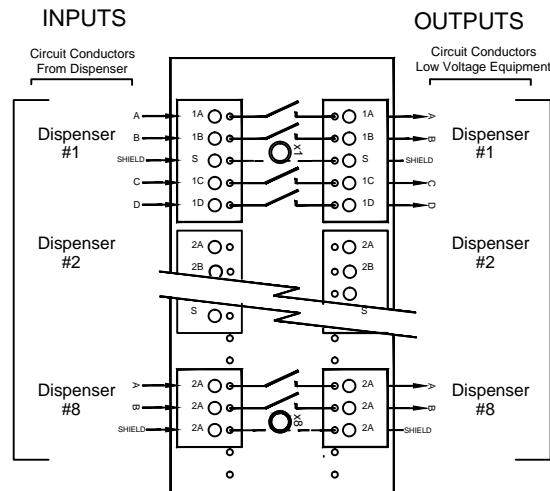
INPUTS

OUTPUTS

Circuit Conductors From Dispenser

Circuit Conductors Low Voltage Equipment

Dispenser #1

A
B
SHIELD
C
D

1A
1B
S
1C
1D

X1

1A
1B
S
1C
1D

A
B
SHIELD
C
D

Dispenser #1

Dispenser #2

2A
2B
S

2A
2B
S

Dispenser #2

Dispenser #8

A
B
SHIELD

2A
2A
2A

X8

2A
2A
2A

A
B
SHIELD

Dispenser #8